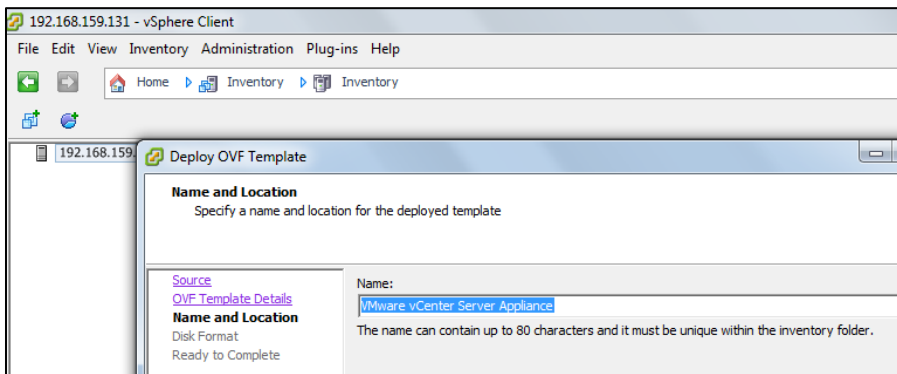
192.168.159.131 - vSphere Client

File Edit View Inventory Administration Plug-ins Help

Home Inventory Inventory

192.168.159.

Deploy OVF Template

Name and Location
Specify a name and location for the deployed template

Source
OVF Template Details
Name and Location
Disk Format
Ready to Complete

Name:
VMware vCenter Server Appliance

The name can contain up to 80 characters and it must be unique within the inventory folder.